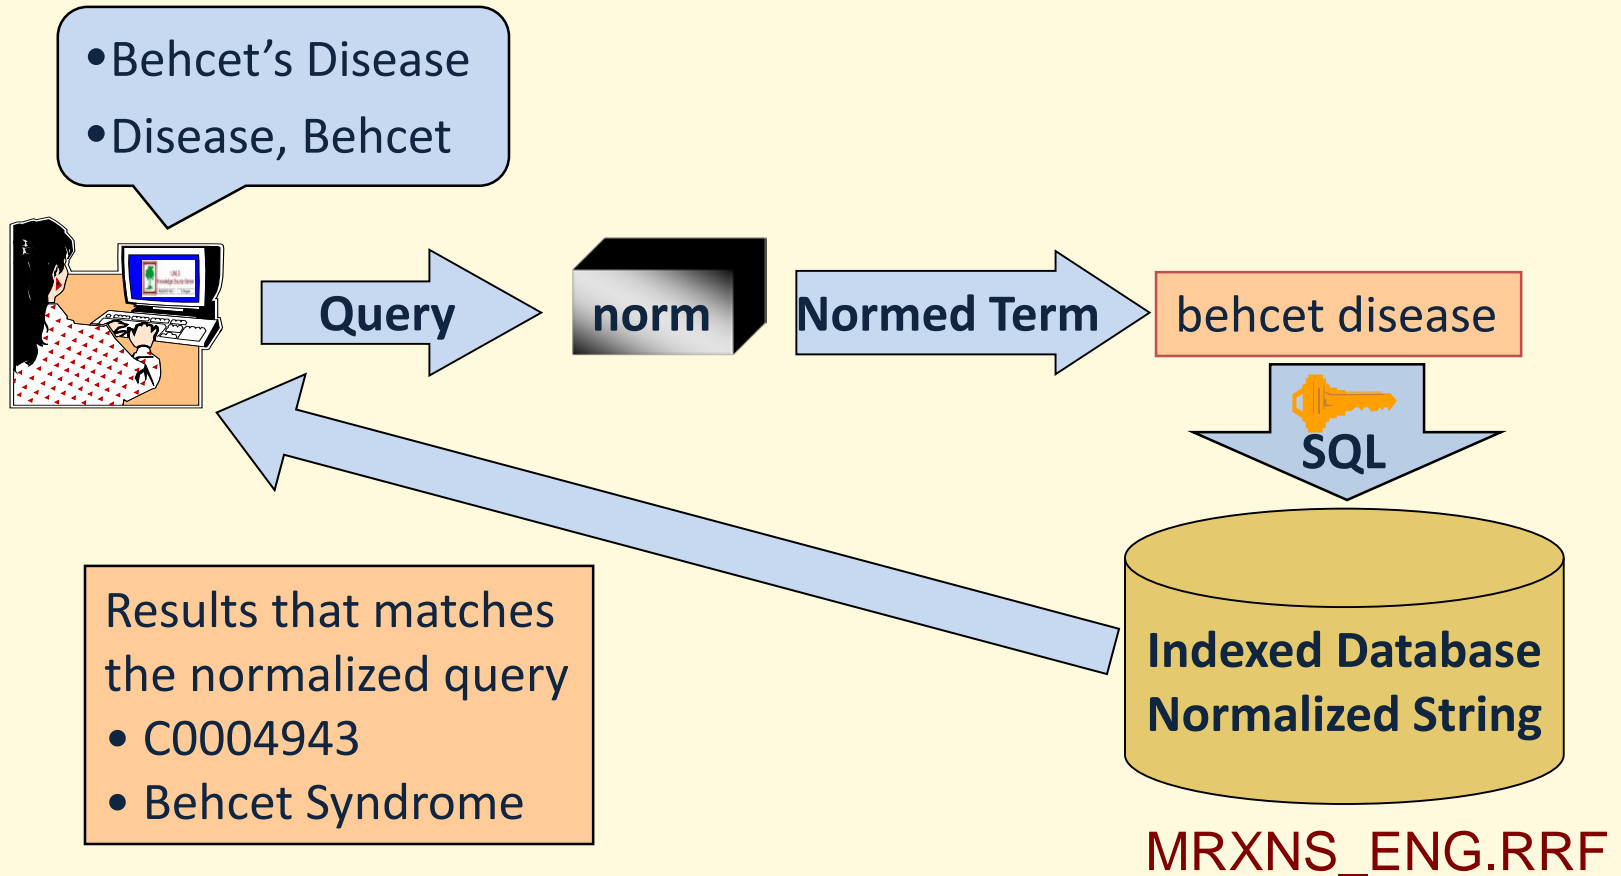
• Behcet’s Disease
• Disease, Behcet

Query

norm

Normed Term

behcet disease

SQL

Indexed Database Normalized String

Results that matches the normalized query
• C0004943
• Behcet Syndrome

MRXNS_ENG.RRF